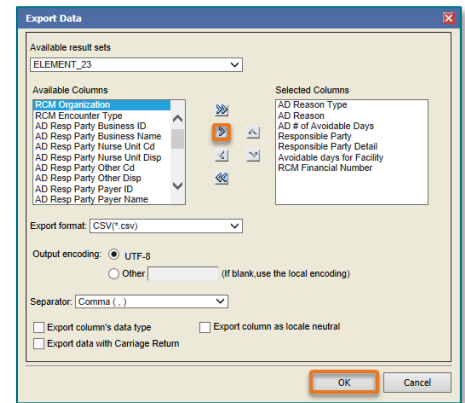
Export Data

Available result sets

ELEMENT_23

Available Columns

RCM Organization
RCM Encounter Type
AD Resp Party Business ID
AD Resp Party Business Name
AD Resp Party Nurse Unit Cd
AD Resp Party Nurse Unit Disp
AD Resp Party Other Cd
AD Resp Party Other Disp
AD Resp Party Payer ID
AD Resp Party Payer Name

Selected Columns

AD Reason Type
AD Reason
AD # of Avoidable Days
Responsible Party
Responsible Party Detail
Avoidable days for Facility
RCM Financial Number

Export format: CSV(*.csv)

Output encoding: UTF-8

Other (If blank,use the local encoding)

Separator: Comma ( , )

Export column's data type

Export column as locale neutral

Export data with Carriage Return

OK

Cancel